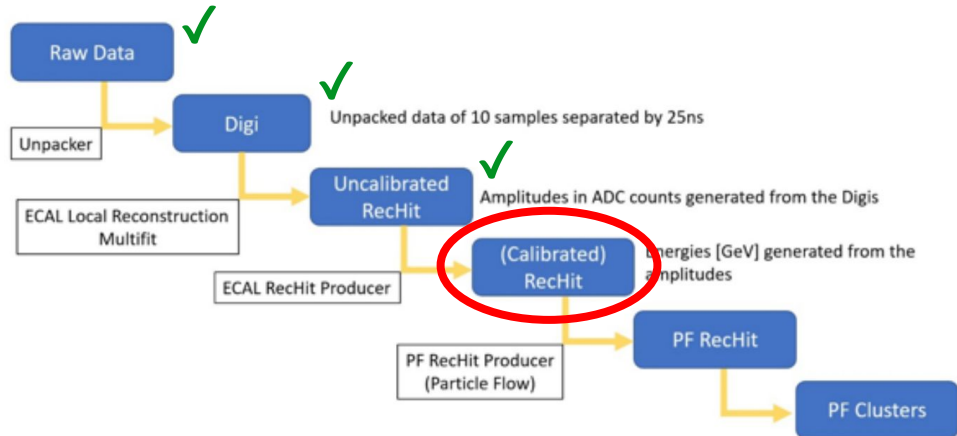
Raw Data

Digi

Unpacked data of 10 samples separated by 25ns

Unpacker

Uncalibrated RecHit

Amplitudes in ADC counts generated from the Digis

ECAL Local Reconstruction Multifit

(Calibrated) RecHit

Energies [GeV] generated from the amplitudes

ECAL RecHit Producer

PF RecHit

PF RecHit Producer (Particle Flow)

PF Clusters